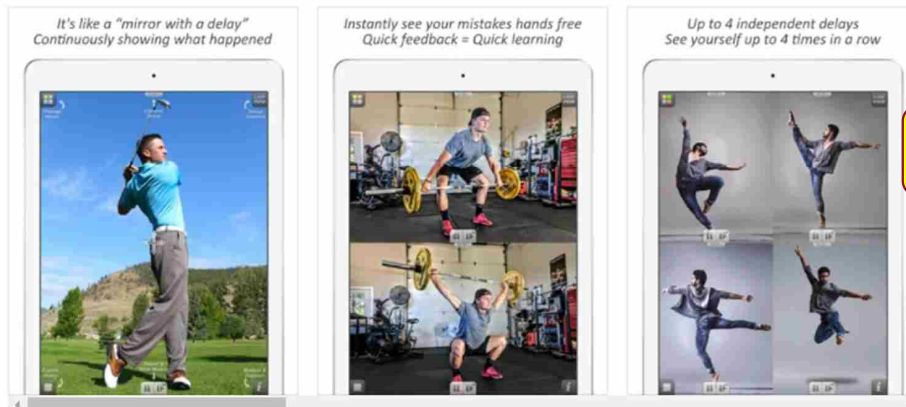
It's like a "mirror with a delay"
Continuously showing what happened

Instantly see your mistakes hands free
Quick feedback = Quick learning

Up to 4 independent delays
See yourself up to 4 times in a row